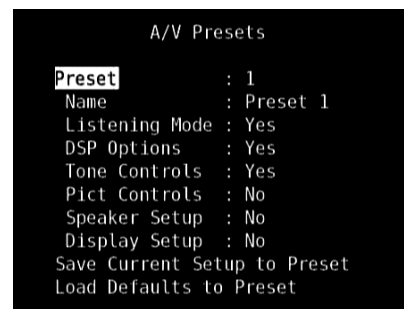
A/V Presets

Preset : 1
Name : Preset 1
Listening Mode : Yes
DSP Options : Yes
Tone Controls : Yes
Pict Controls : No
Speaker Setup : No
Display Setup : No
Save Current Setup to Preset
Load Defaults to Preset